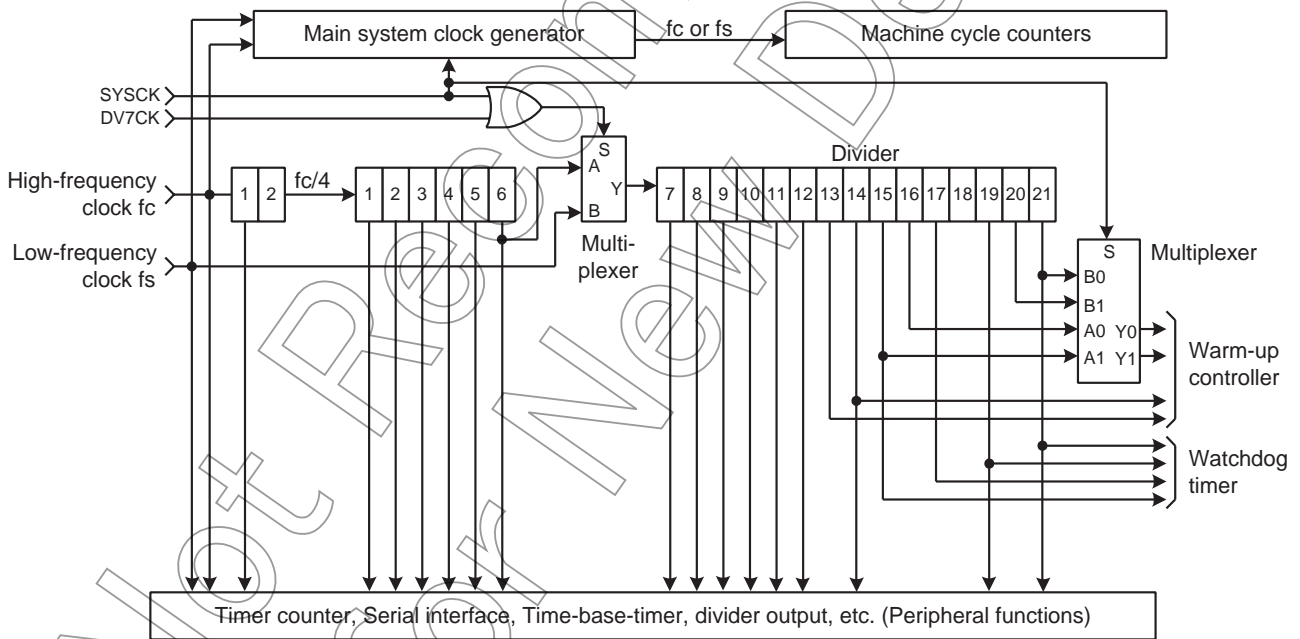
Main system clock generator
fc or fs
Machine cycle counters
SYSCK
DV7CK
S
A
Y
B
Multiplexer
Divider
High-frequency clock fc
1
2
fc/4
1
2
3
4
5
6
7
8
9
10
11
12
13
14
15
16
17
18
19
20
21
Low-frequency clock fs
S
Multiplexer
B0
B1
A0
Y0
A1
Y1
Warm-up controller
Watchdog timer
Timer counter, Serial interface, Time-base-timer, divider output, etc. (Peripheral functions)